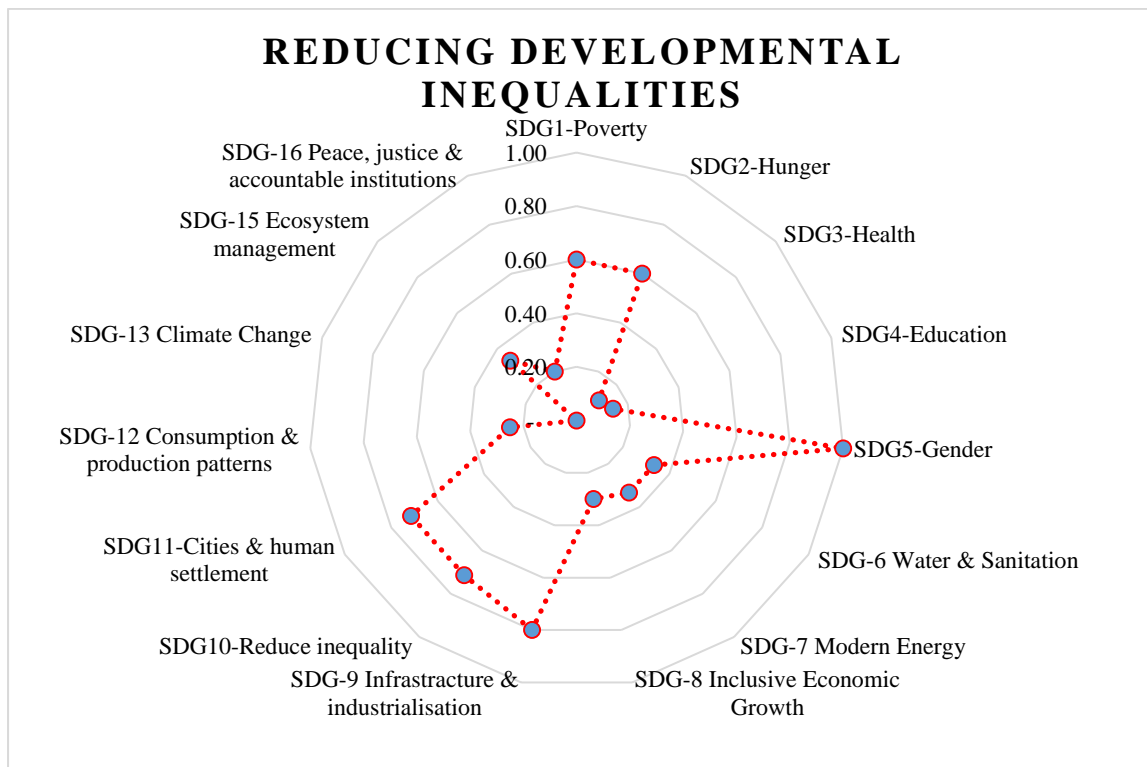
REDUCING DEVELOPMENTAL INEQUALITIES

SDG1-Poverty
1.00
0.80
0.60
0.40
0.20
SDG2-Hunger
SDG3-Health
SDG4-Education
SDG5-Gender
SDG-6 Water & Sanitation
SDG-7 Modern Energy
SDG-8 Inclusive Economic Growth
SDG-9 Infrastracture & industrialisation
SDG10-Reduce inequality
SDG11-Cities & human settlement
SDG-12 Consumption & production patterns
SDG-13 Climate Change
SDG-15 Ecosystem management
SDG-16 Peace, justice & accountable institutions